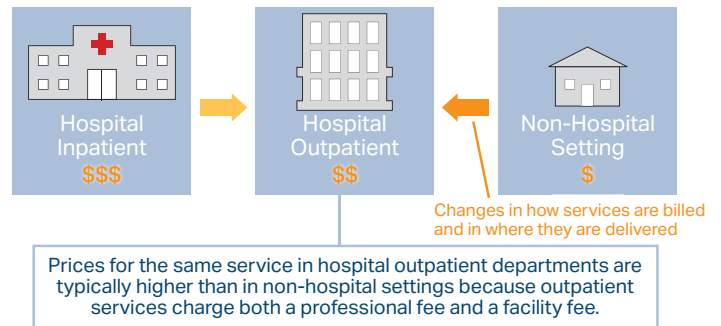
Hospital Inpatient
$$$

Hospital Outpatient
$$

Non-Hospital Setting
$

Changes in how services are billed and in where they are delivered

Prices for the same service in hospital outpatient departments are typically higher than in non-hospital settings because outpatient services charge both a professional fee and a facility fee.